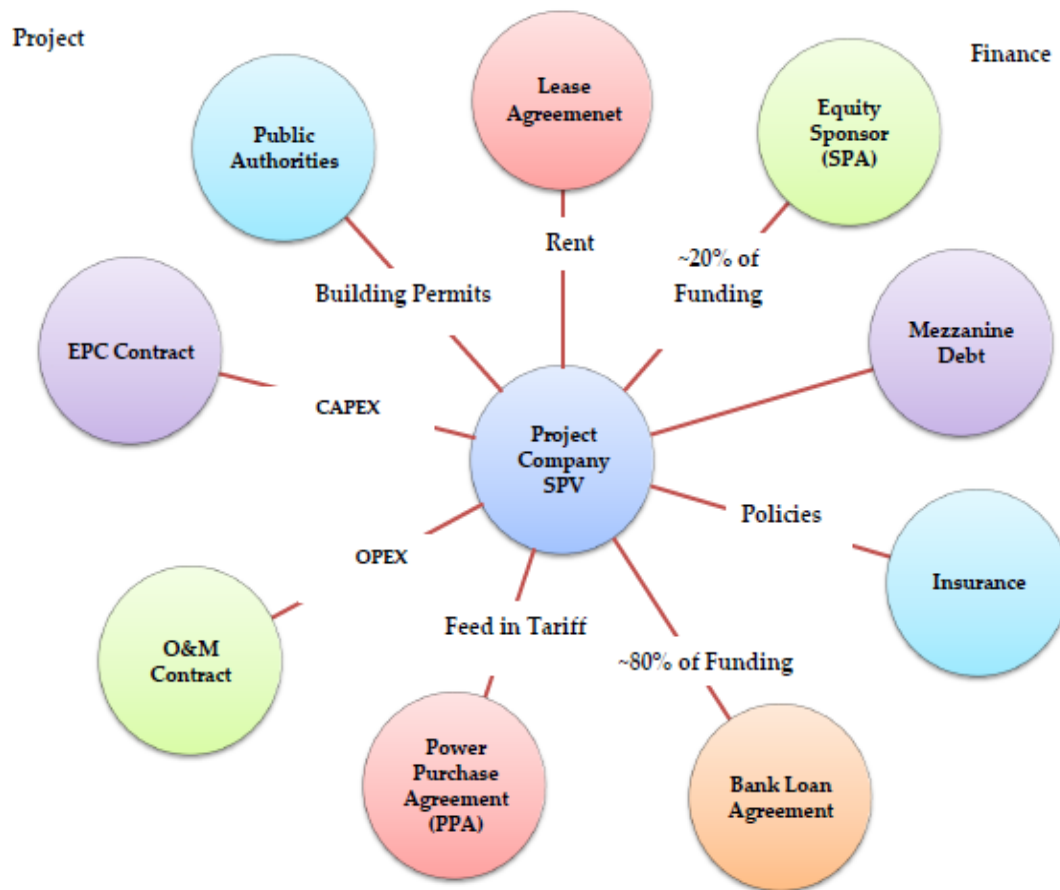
Project

Finance

Lease Agreemenet

Public Authorities

Equity Sponsor (SPA)

Rent

~20% of Funding

Building Permits

EPC Contract

Mezzanine Debt

CAPEX

Project Company SPV

Policies

OPEX

Insurance

Feed in Tariff

~80% of Funding

O&M Contract

Power Purchase Agreement (PPA)

Bank Loan Agreement